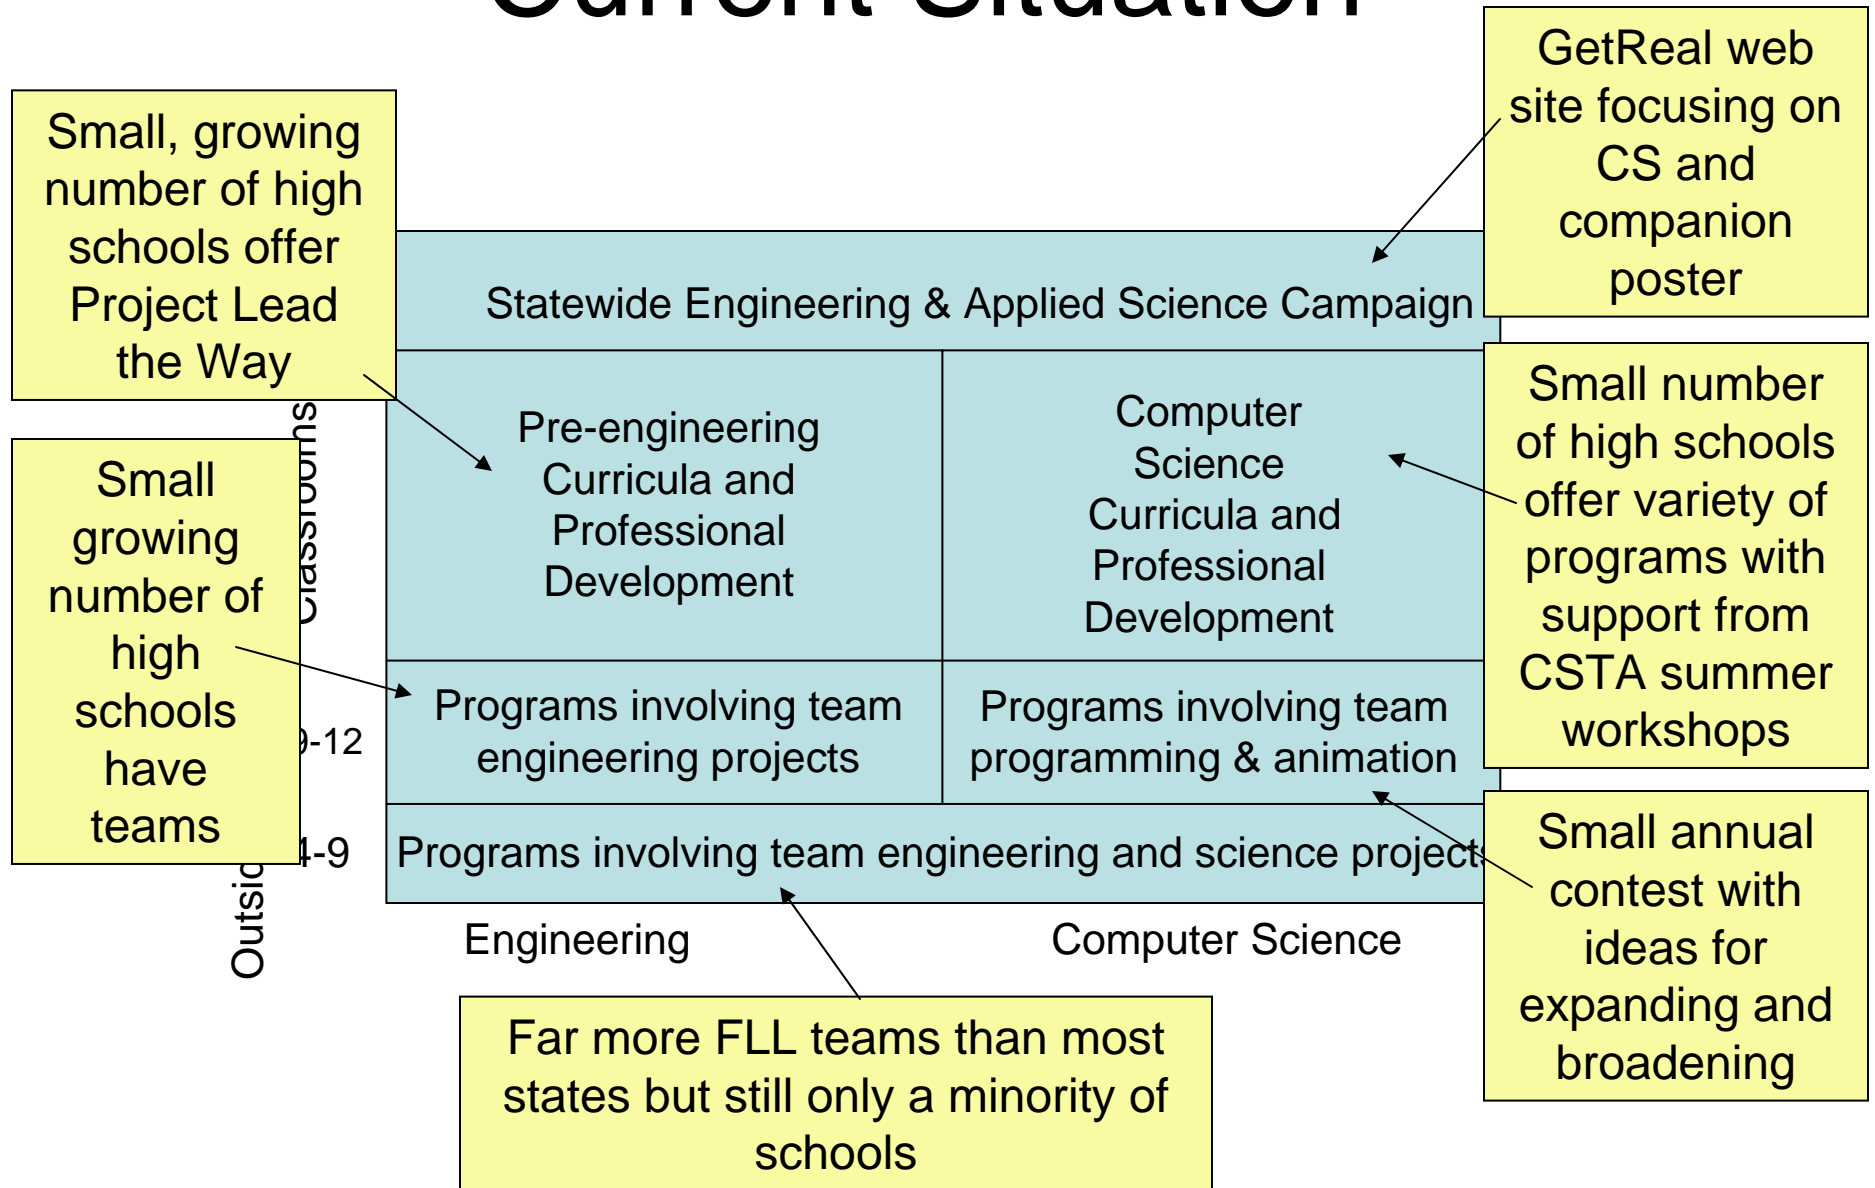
Current Situation

Small, growing number of high schools offer Project Lead the Way

GetReal web site focusing on CS and companion poster

Statewide Engineering & Applied Science Campaign

Classrooms

Pre-engineering Curricula and Professional Development

Computer Science Curricula and Professional Development

Small number of high schools offer variety of programs with support from CSTA summer workshops

Small growing number of high schools have teams

9-12

Programs involving team engineering projects

Programs involving team programming & animation

4-9

Programs involving team engineering and science projects

Small annual contest with ideas for expanding and broadening

Outsid

Engineering

Computer Science

Far more FLL teams than most states but still only a minority of schools